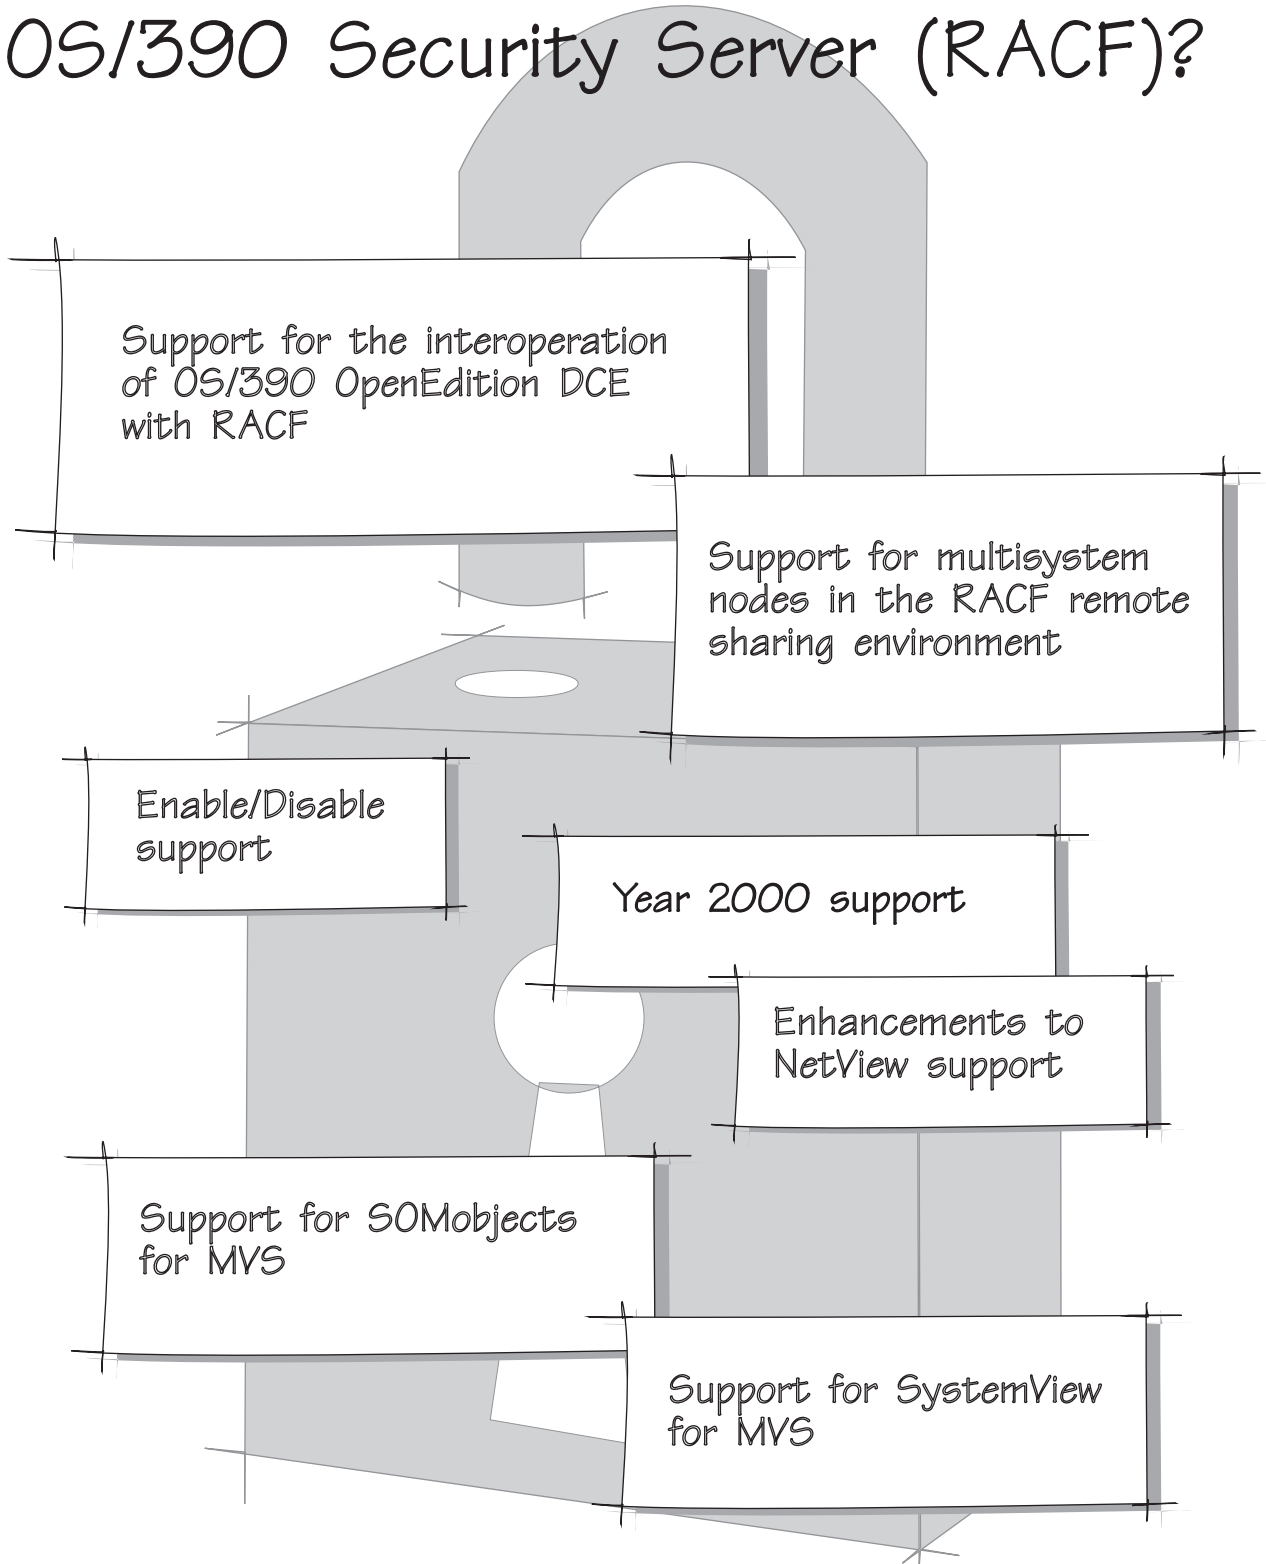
OS/390 Security Server (RACF)?

Support for the interoperation of OS/390 OpenEdition DCE with RACF

Support for multisystem nodes in the RACF remote sharing environment

Enable/Disable support

Year 2000 support

Enhancements to NetView support

Support for SOMobjects for MVS

Support for SystemView for MVS